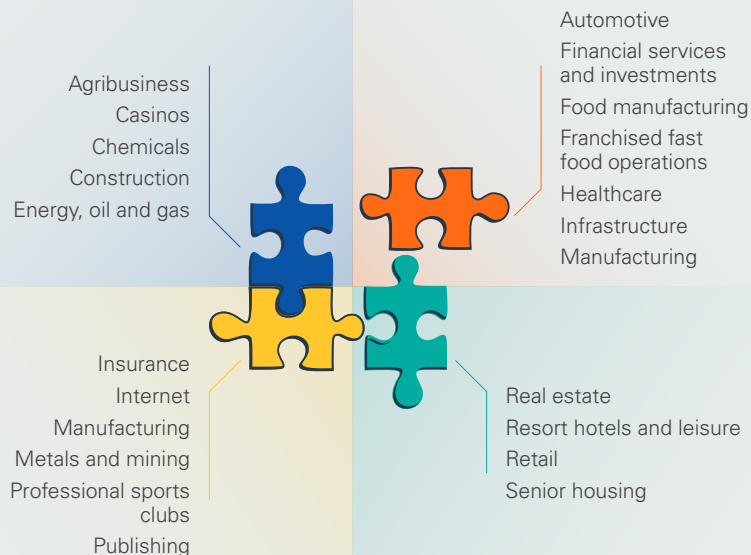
Agribusiness
Casinos
Chemicals
Construction
Energy, oil and gas

Automotive
Financial services and investments
Food manufacturing
Franchised fast food operations
Healthcare
Infrastructure
Manufacturing

Insurance
Internet
Manufacturing
Metals and mining
Professional sports clubs
Publishing

Real estate
Resort hotels and leisure
Retail
Senior housing